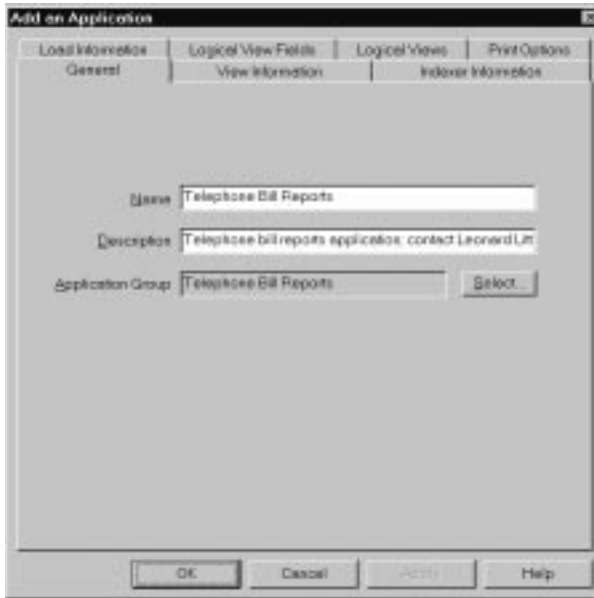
Add an Application

Load Information | Logical View Fields | Logical Views | Print Options
General | View Information | Indexer Information

Name Telephone Bill Reports

Description Telephone bill reports application: contact Leonard Litt

Application Group Telephone Bill Reports

Select...

OK | Cancel | Apply | Help